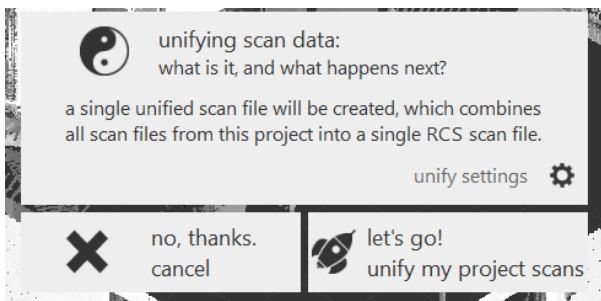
unifying scan data:
what is it, and what happens next?

a single unified scan file will be created, which combines all scan files from this project into a single RCS scan file.

unify settings

no, thanks.
cancel

let's go!
unify my project scans